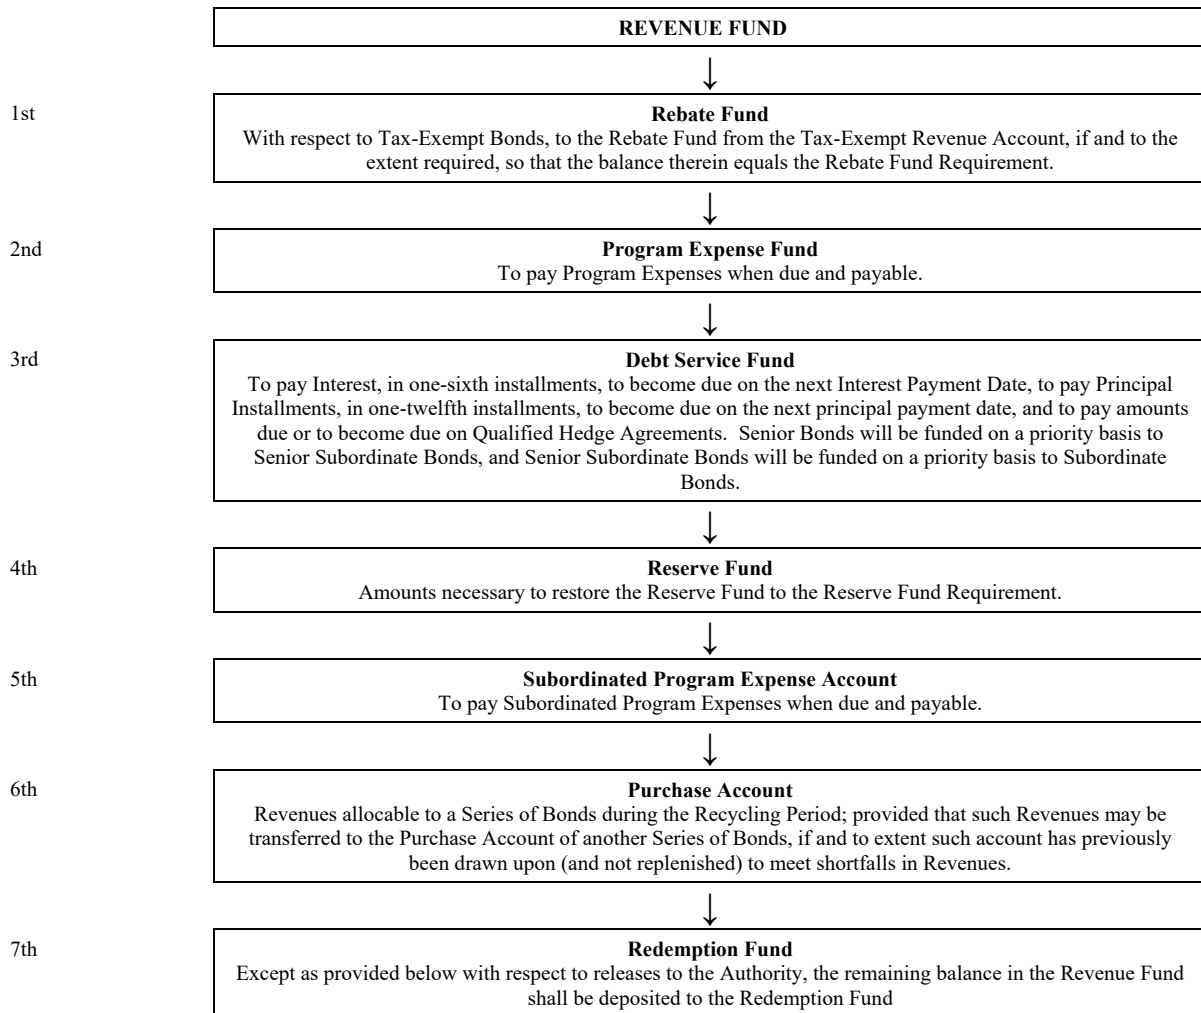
REVENUE FUND

1st

Rebate Fund
With respect to Tax-Exempt Bonds, to the Rebate Fund from the Tax-Exempt Revenue Account, if and to the extent required, so that the balance therein equals the Rebate Fund Requirement.

2nd

Program Expense Fund
To pay Program Expenses when due and payable.

3rd

Debt Service Fund
To pay Interest, in one-sixth installments, to become due on the next Interest Payment Date, to pay Principal Installments, in one-twelfth installments, to become due on the next principal payment date, and to pay amounts due or to become due on Qualified Hedge Agreements. Senior Bonds will be funded on a priority basis to Senior Subordinate Bonds, and Senior Subordinate Bonds will be funded on a priority basis to Subordinate Bonds.

4th

Reserve Fund
Amounts necessary to restore the Reserve Fund to the Reserve Fund Requirement.

5th

Subordinated Program Expense Account
To pay Subordinated Program Expenses when due and payable.

6th

Purchase Account
Revenues allocable to a Series of Bonds during the Recycling Period; provided that such Revenues may be transferred to the Purchase Account of another Series of Bonds, if and to extent such account has previously been drawn upon (and not replenished) to meet shortfalls in Revenues.

7th

Redemption Fund
Except as provided below with respect to releases to the Authority, the remaining balance in the Revenue Fund shall be deposited to the Redemption Fund